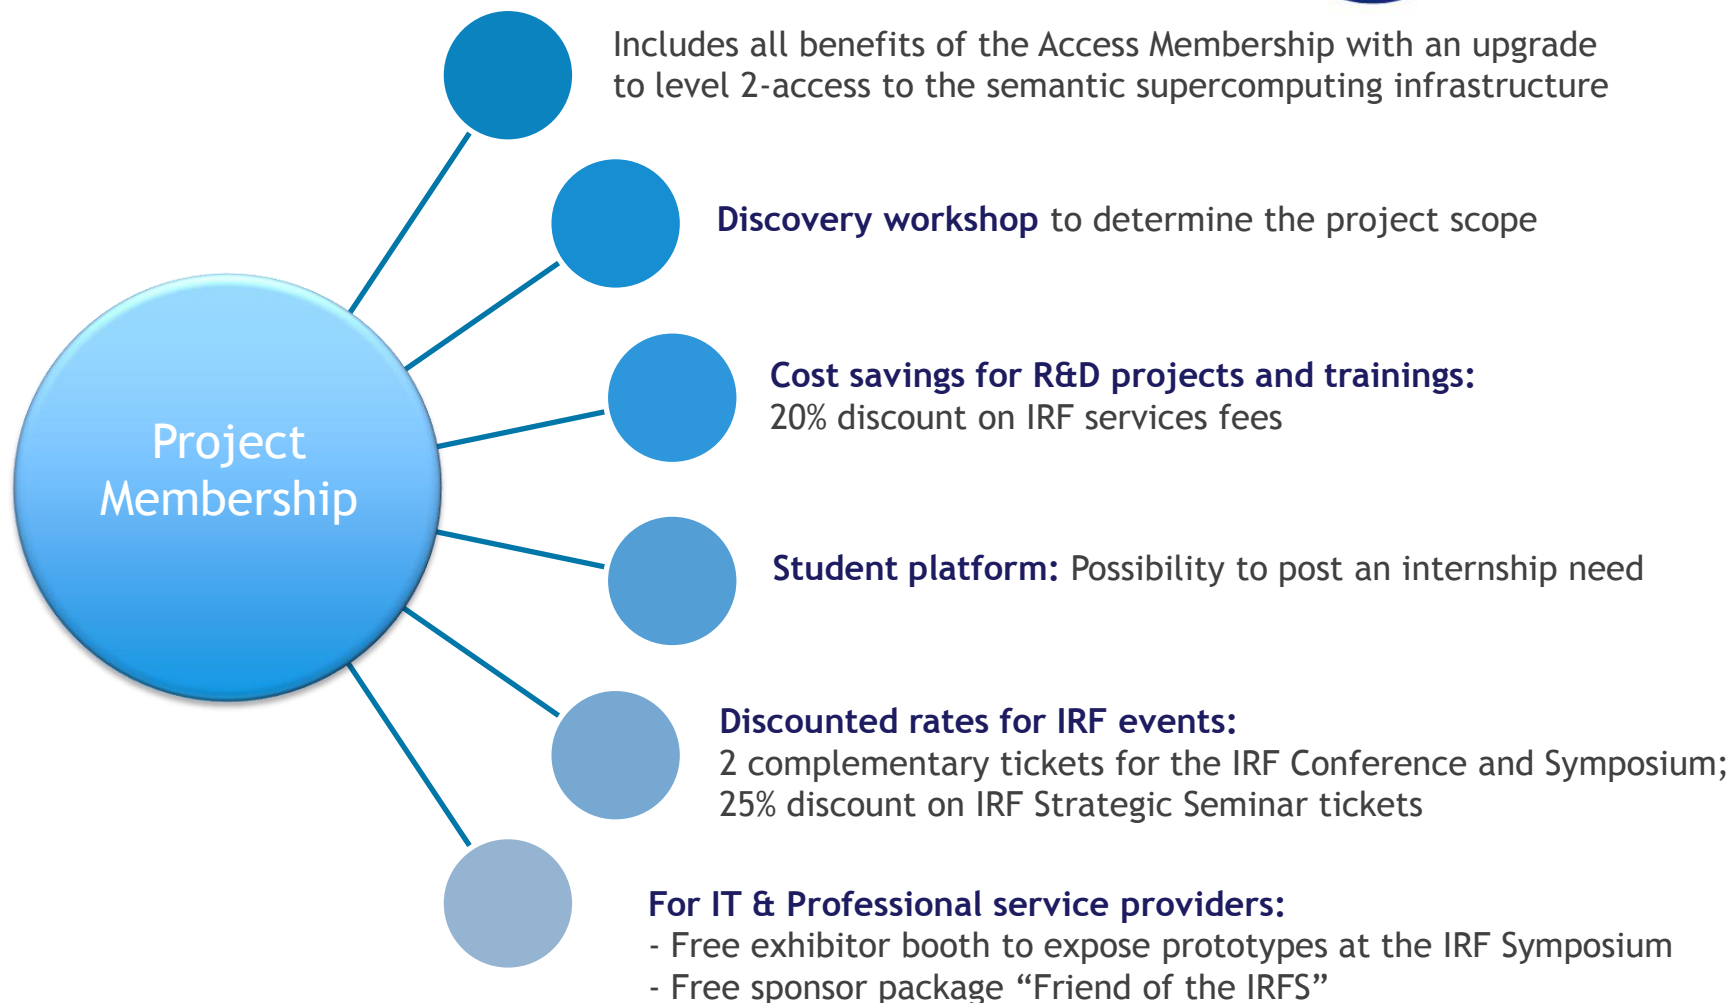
Project Membership

Includes all benefits of the Access Membership with an upgrade to level 2-access to the semantic supercomputing infrastructure

Discovery workshop to determine the project scope

Cost savings for R&D projects and trainings:
20% discount on IRF services fees

Student platform: Possibility to post an internship need

Discounted rates for IRF events:
2 complementary tickets for the IRF Conference and Symposium;
25% discount on IRF Strategic Seminar tickets

For IT & Professional service providers:
- Free exhibitor booth to expose prototypes at the IRF Symposium
- Free sponsor package “Friend of the IRFS”